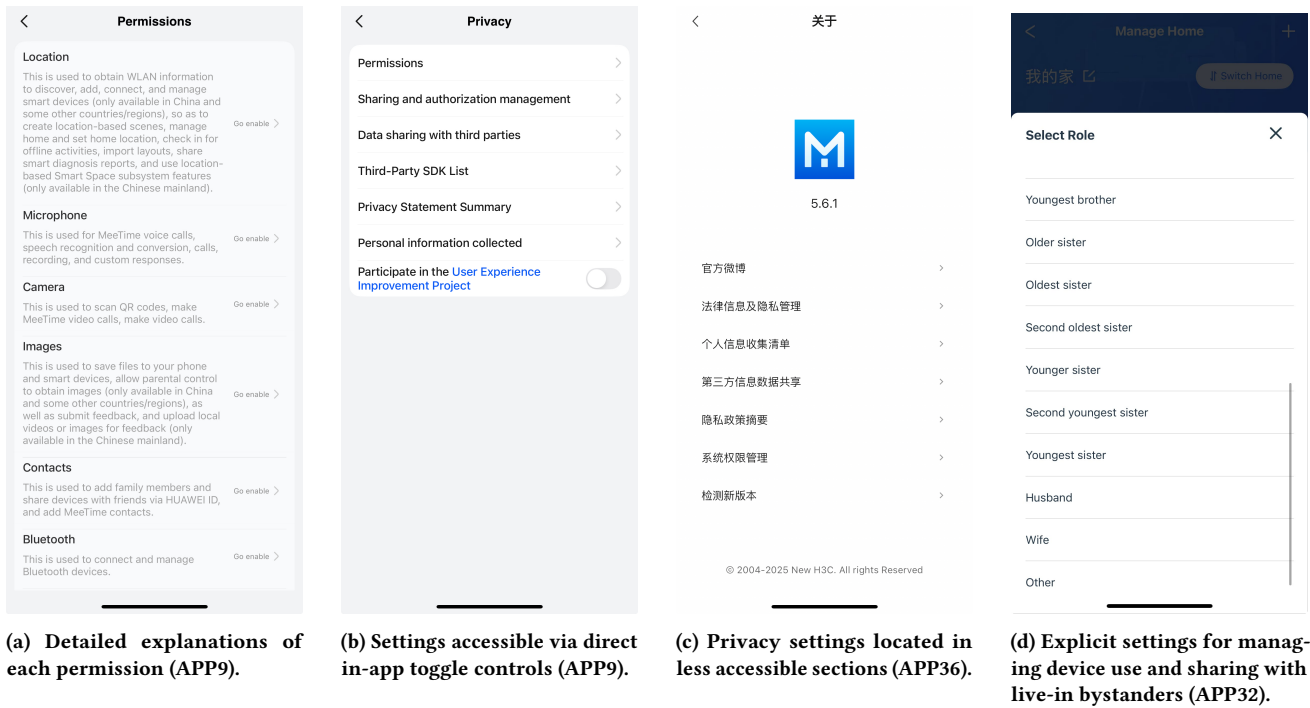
Permissions

Location
This is used to obtain WLAN information to discover, add, connect, and manage smart devices (only available in China and some other countries/regions), so as to create location-based scenes, manage home and set home location, check in for offline activities, import layouts, share smart diagnosis reports, and use location-based Smart Space subsystem features (only available in the Chinese mainland).
Go enable

Microphone
This is used for MeeTime voice calls, speech recognition and conversion, calls, recording, and custom responses.
Go enable

Camera
This is used to scan QR codes, make MeeTime video calls, make video calls.
Go enable

Images
This is used to save files to your phone and smart devices, allow parental control to obtain images (only available in China and some other countries/regions), as well as submit feedback, and upload local videos or images for feedback (only available in the Chinese mainland).
Go enable

Contacts
This is used to add family members and share devices with friends via HUAWEI ID, and add MeeTime contacts.
Go enable

Bluetooth
This is used to connect and manage Bluetooth devices.
Go enable

(a) Detailed explanations of each permission (APP9).

Privacy

Permissions
Sharing and authorization management
Data sharing with third parties
Third-Party SDK List
Privacy Statement Summary
Personal information collected
Participate in the User Experience Improvement Project

(b) Settings accessible via direct in-app toggle controls (APP9).

关于

5.6.1

官方微博
法律信息及隐私管理
个人信息收集清单
第三方信息数据共享
隐私政策摘要
系统权限管理
检测新版本

© 2004-2025 New H3C. All rights Reserved

(c) Privacy settings located in less accessible sections (APP36).

Manage Home
我的家
Switch Home

Select Role
Youngest brother
Older sister
Oldest sister
Second oldest sister
Younger sister
Second youngest sister
Youngest sister
Husband
Wife
Other

(d) Explicit settings for managing device use and sharing with live-in bystanders (APP32).